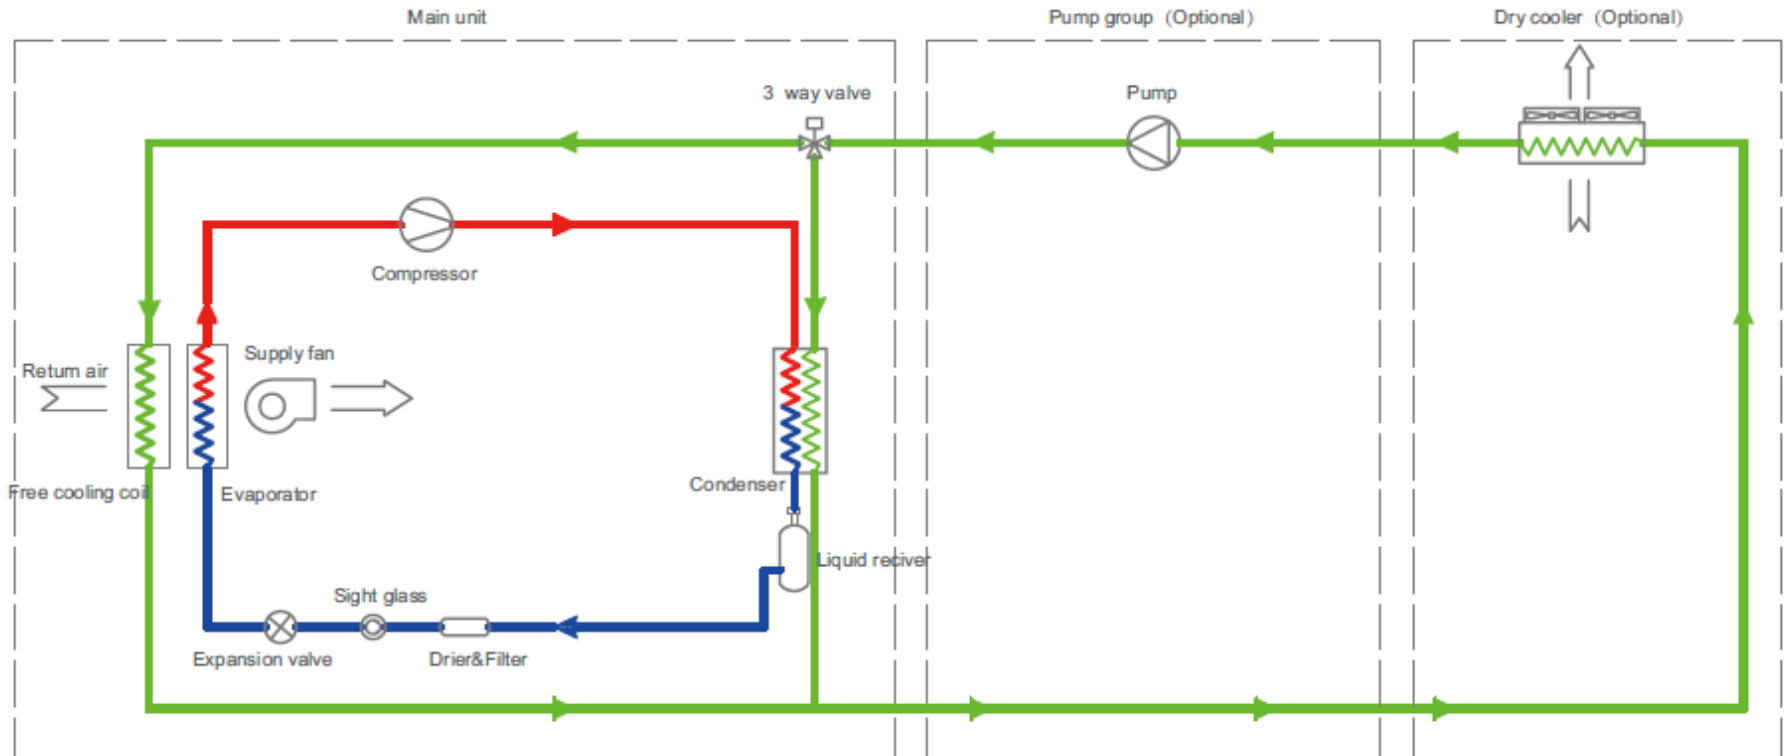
Main unit

Pump group (Optional)

Dry cooler (Optional)

3 way valve

Pump

Compressor

Return air

Supply fan

Free cooling coil

Evaporator

Condenser

Liquid reciver

Sight glass

Expansion valve

Drier&Filter